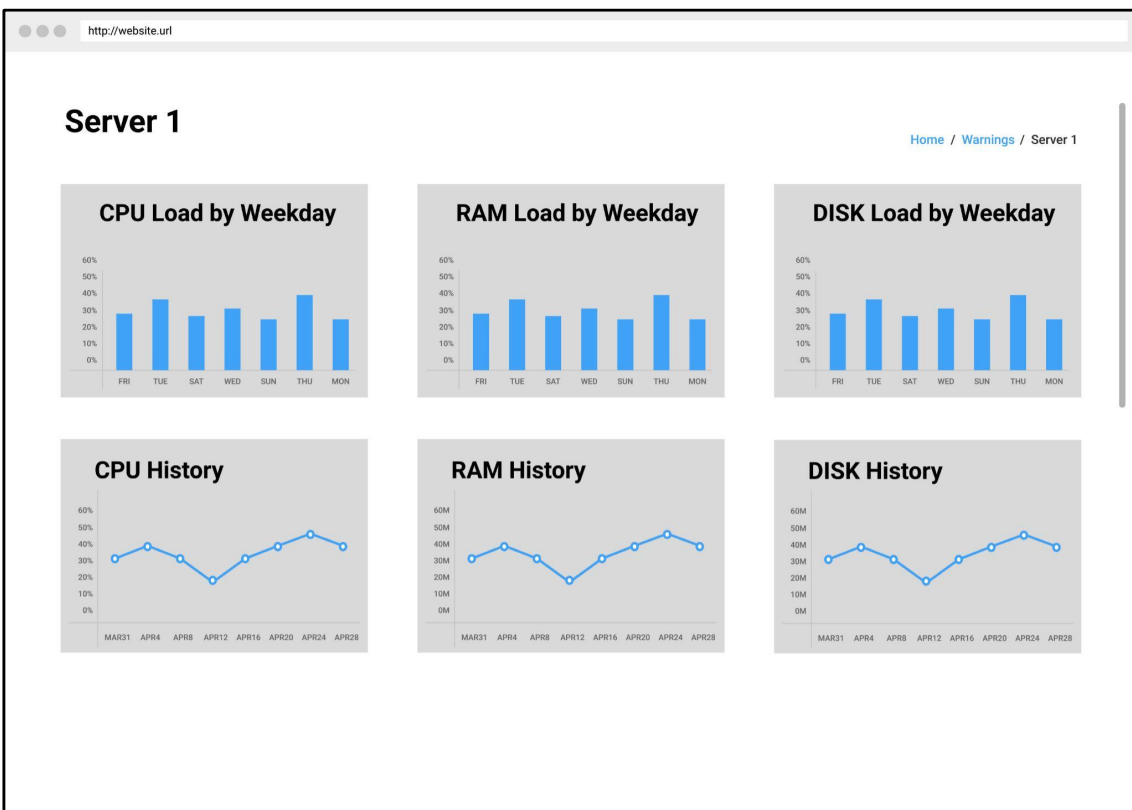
http://website.url

Server 1

Home / Warnings / Server 1

CPU Load by Weekday

60%
50%
40%
30%
20%
10%
0%

FRI TUE SAT WED SUN THU MON

RAM Load by Weekday

60%
50%
40%
30%
20%
10%
0%

FRI TUE SAT WED SUN THU MON

DISK Load by Weekday

60%
50%
40%
30%
20%
10%
0%

FRI TUE SAT WED SUN THU MON

CPU History

60%
50%
40%
30%
20%
10%
0%

MAR31 APR4 APR8 APR12 APR16 APR20 APR24 APR28

RAM History

60M
50M
40M
30M
20M
10M
0M

MAR31 APR4 APR8 APR12 APR16 APR20 APR24 APR28

DISK History

60M
50M
40M
30M
20M
10M
0M

MAR31 APR4 APR8 APR12 APR16 APR20 APR24 APR28